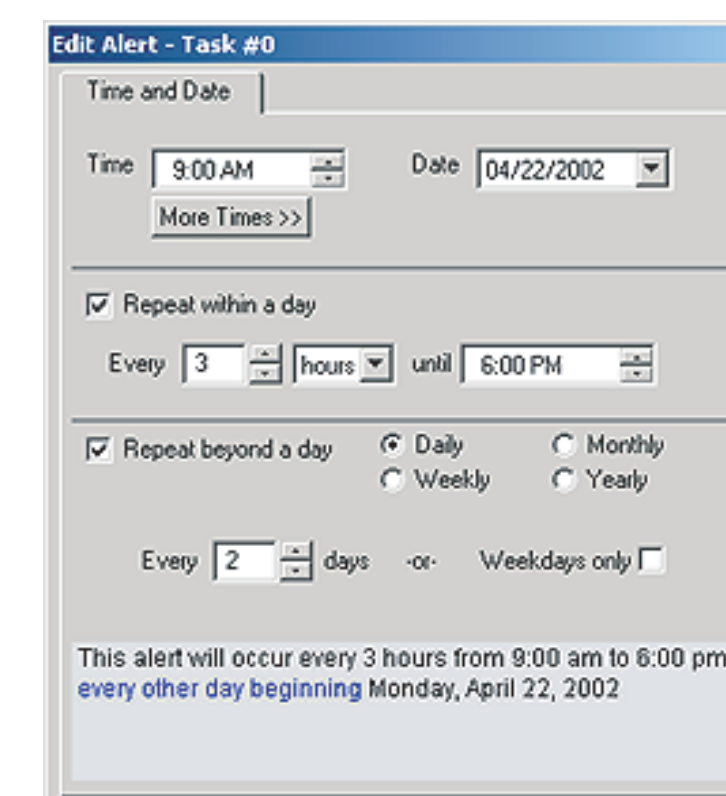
Edit Alert - Task #0

Time and Date

Time 9:00 AM

Date 04/22/2002

More Times >>

Repeat within a day

Every 3 hours until 6:00 PM

Repeat beyond a day

Daily

Monthly

Weekly

Yearly

Every 2 days -or- Weekdays only

This alert will occur every 3 hours from 9:00 am to 6:00 pm every other day beginning Monday, April 22, 2002